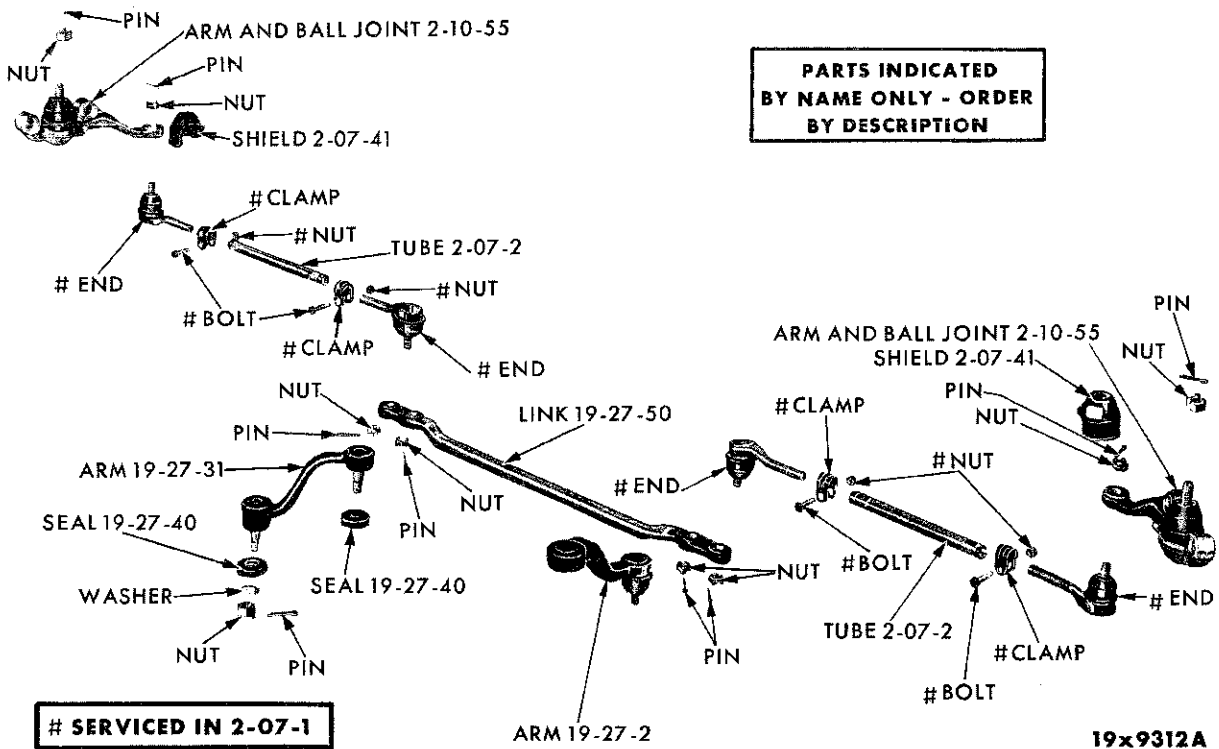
PIN
ARM AND BALL JOINT 2-10-55
NUT
PIN
NUT
SHIELD 2-07-41

PARTS INDICATED BY NAME ONLY - ORDER BY DESCRIPTION

# CLAMP
# NUT
TUBE 2-07-2
# END
# NUT
# BOLT
# CLAMP
# END

PIN
ARM AND BALL JOINT 2-10-55
NUT
SHIELD 2-07-41
PIN
NUT

NUT
PIN
LINK 19-27-50
# CLAMP
ARM 19-27-31
# NUT
# END
NUT
PIN
SEAL 19-27-40
# BOLT
SEAL 19-27-40
NUT
WASHER
# END
TUBE 2-07-2
NUT
PIN
PIN
# CLAMP
# BOLT

# SERVICED IN 2-07-1
ARM 19-27-2
19x9312A